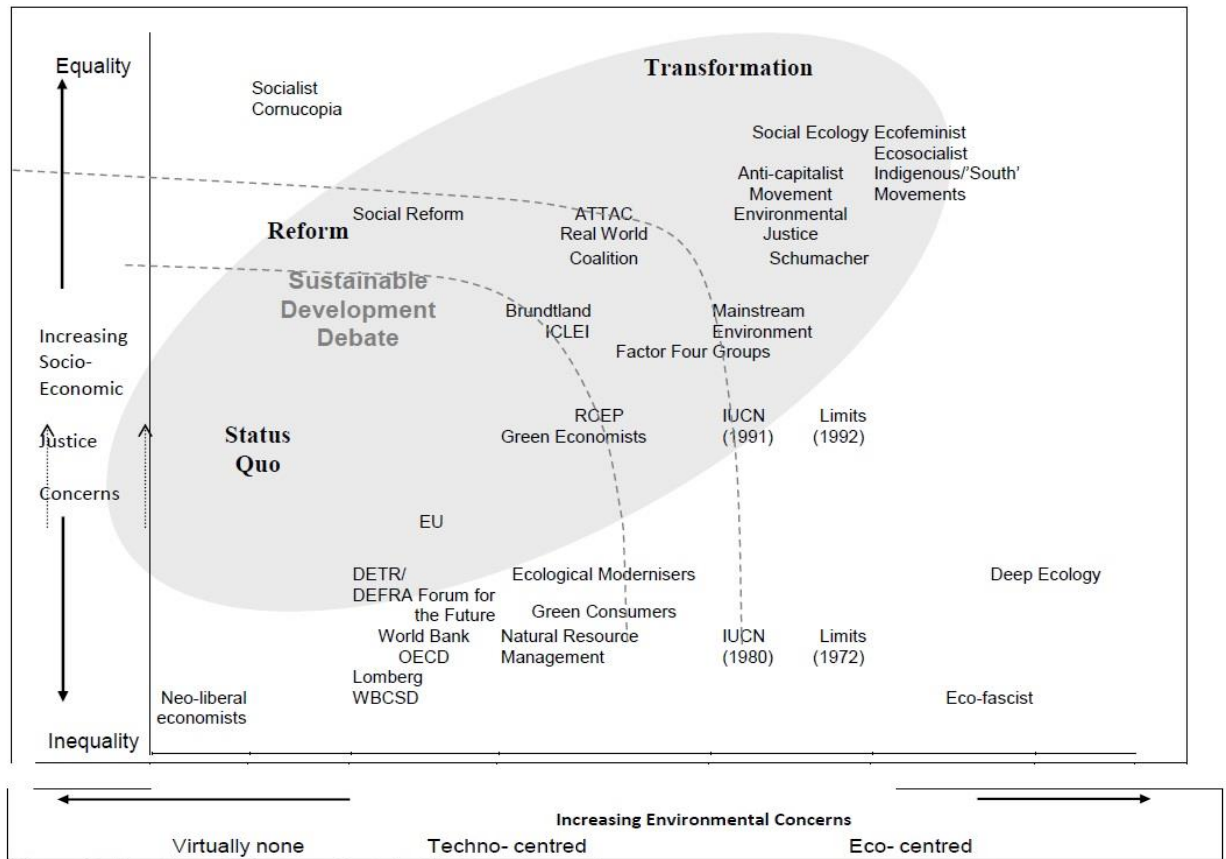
Equality

Socialist Cornucopia

Transformation

Social Ecology Ecofeminist Ecosocialist Indigenous/'South' Movements

Anti-capitalist Movement Environmental Justice

Schumacher

Social Reform

ATTAC Real World Coalition

Reform

Sustainable Development Debate

Brundtland ICLEI

Mainstream Environment

Factor Four Groups

Increasing Socio-Economic Justice Concerns

RCEP Green Economists

IUCN (1991)

Limits (1992)

Status Quo

EU

DETR/ DEFRA Forum for the Future

Ecological Modernisers

Deep Ecology

Green Consumers

World Bank OECD Lomberg WBCSD

Natural Resource Management

IUCN (1980)

Limits (1972)

Neo-liberal economists

Eco-fascist

Inequality

Increasing Environmental Concerns

Virtually none

Techno- centred

Eco- centred